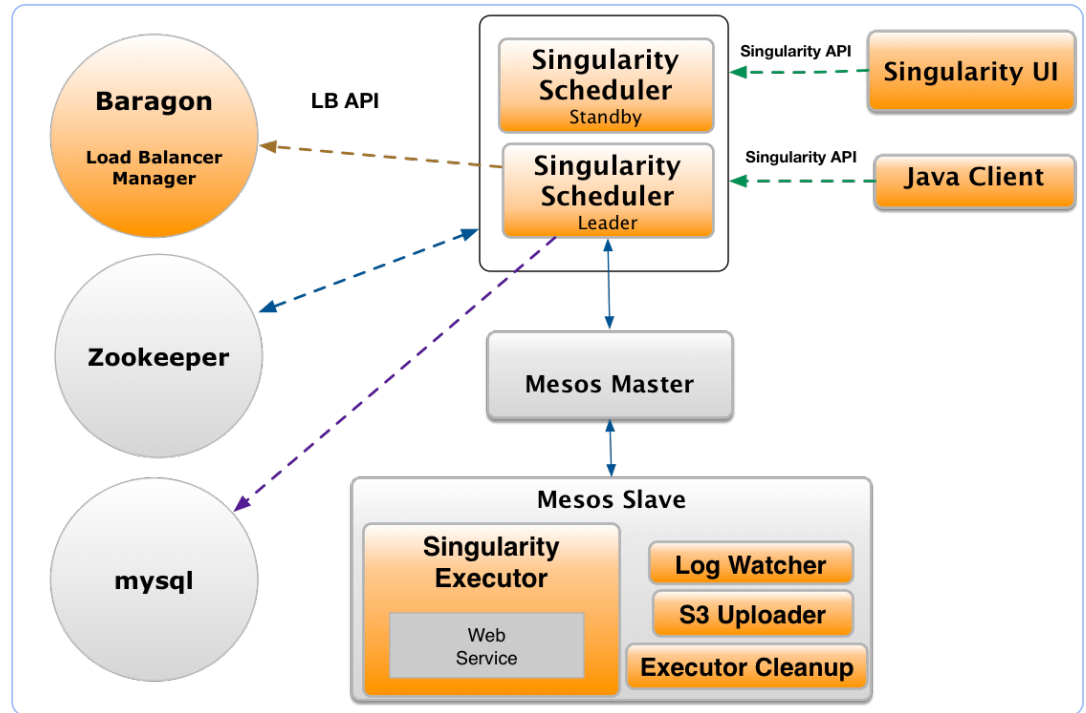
Baragon
Load Balancer Manager

LB API

Singularity Scheduler
Standby

Singularity API

Singularity UI

Singularity Scheduler
Leader

Singularity API

Java Client

Zookeeper

Mesos Master

mysql

Mesos Slave

Singularity Executor

Web Service

Log Watcher

S3 Uploader

Executor Cleanup